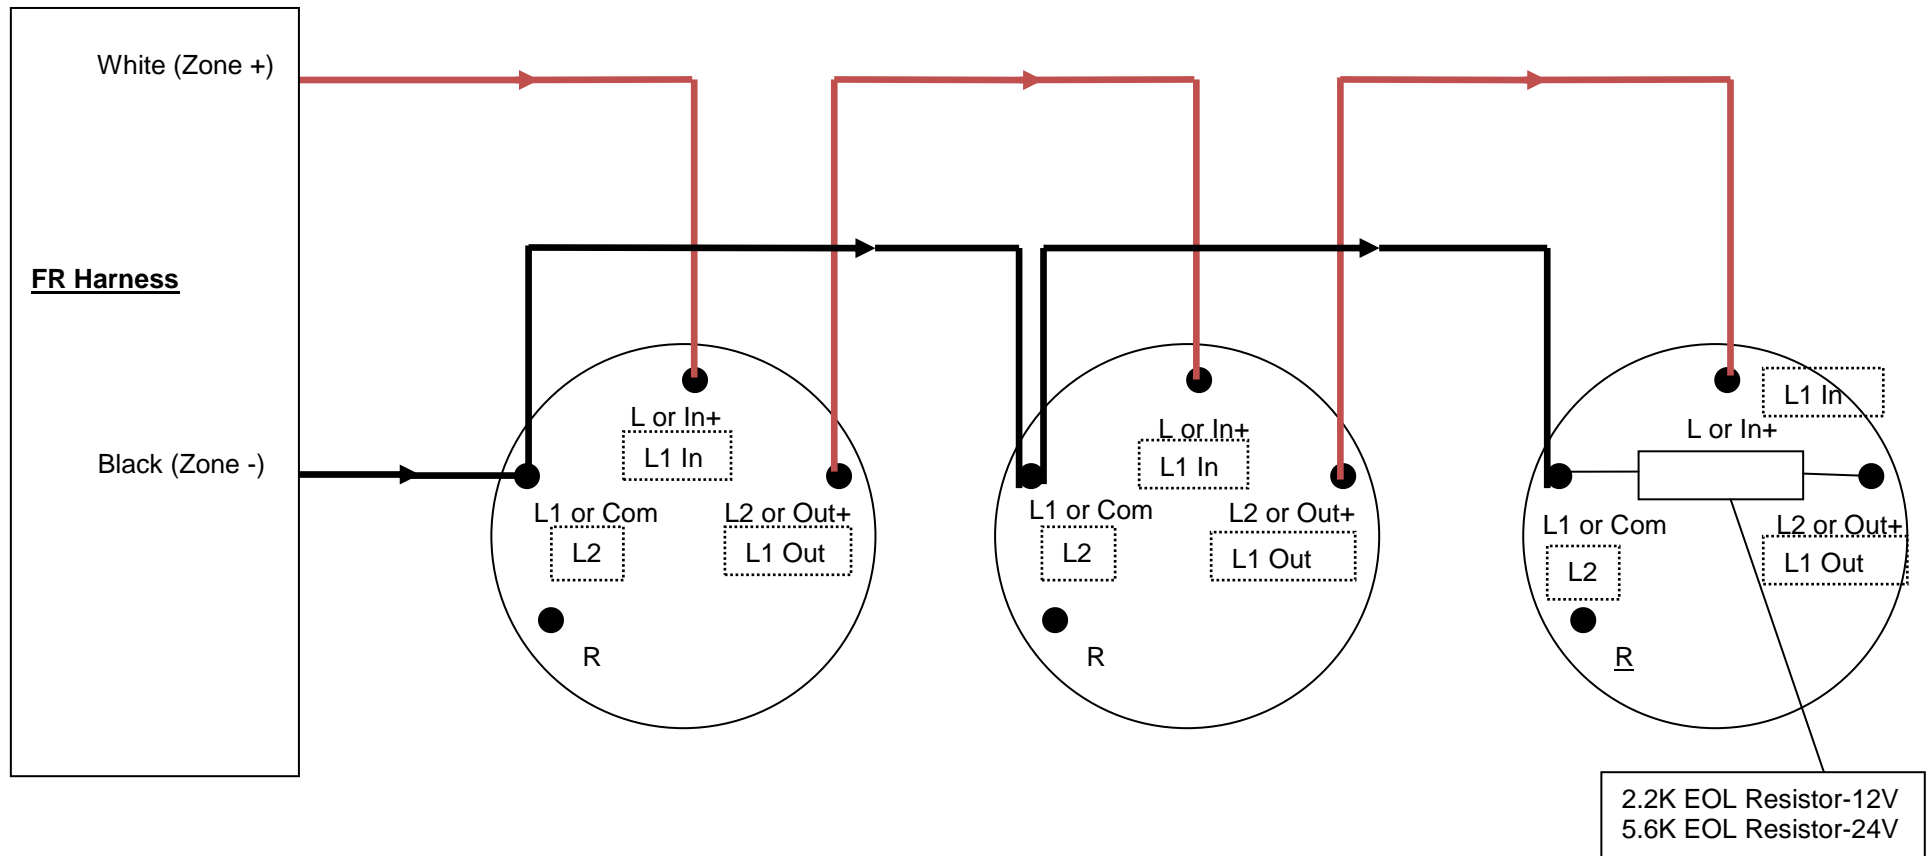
White (Zone +)

FR Harness

Black (Zone -)

L or In+
L1 In
L1 or Com
L2
L2 or Out+
L1 Out
R

L or In+
L1 In
L1 or Com
L2
L2 or Out+
L1 Out
R

L1 In
L or In+
L1 or Com
L2
L2 or Out+
L1 Out
R

2.2K EOL Resistor-12V
5.6K EOL Resistor-24V